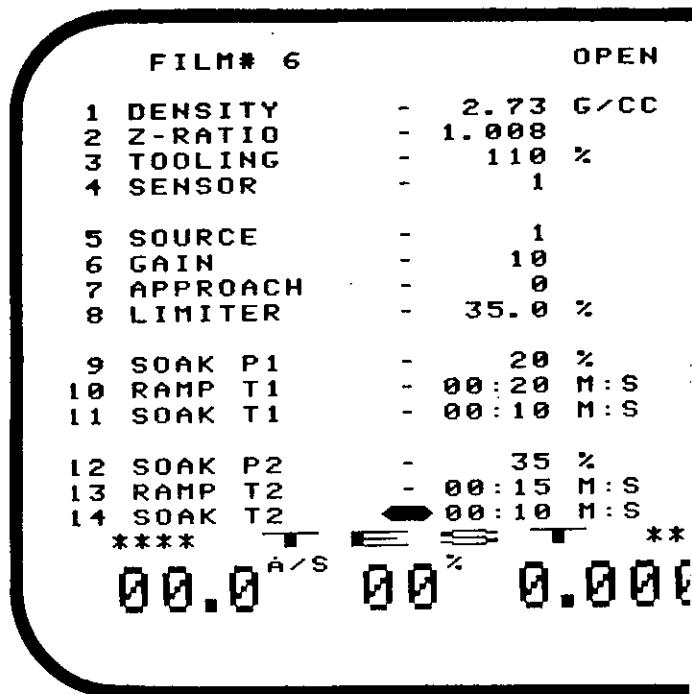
FILM# 6 OPEN

1 DENSITY - 2.73 G/CC
2 Z-RATIO - 1.008
3 TOOLING - 110 %
4 SENSOR - 1

5 SOURCE - 1
6 GAIN - 10
7 APPROACH - 0
8 LIMITER - 35.0 %

9 SOAK P1 - 20 %
10 RAMP T1 - 00:20 M:S
11 SOAK T1 - 00:10 M:S

12 SOAK P2 - 35 %
13 RAMP T2 - 00:15 M:S
14 SOAK T2 - 00:10 M:S

**** TEST **

00.0 Å/S 00 % 0.00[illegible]